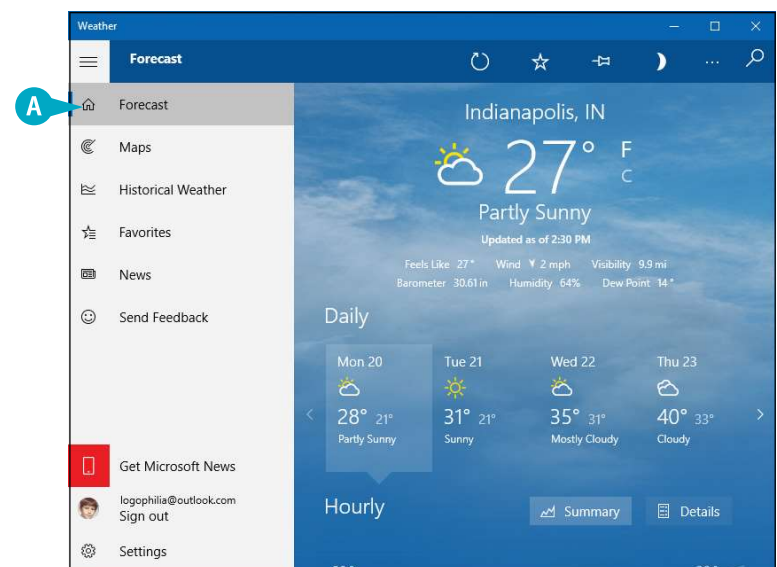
Weather

Forecast

A

Forecast

Maps

Historical Weather

Favorites

News

Send Feedback

Get Microsoft News

logophilia@outlook.com
Sign out

Settings

Indianapolis, IN

27°

F
C

Partly Sunny

Updated as of 2:30 PM

Feels Like 27° Wind ↓ 2 mph Visibility 9.9 mi
Barometer 30.61 in Humidity 64% Dew Point 14°

Daily

| Mon 20 | Tue 21 | Wed 22 | Thu 23 |
|---|---|---|---|
| 28° 21° | 31° 21° | 35° 31° | 40° 33° |
| Partly Sunny | Sunny | Mostly Cloudy | Cloudy |

Hourly

Summary

Details